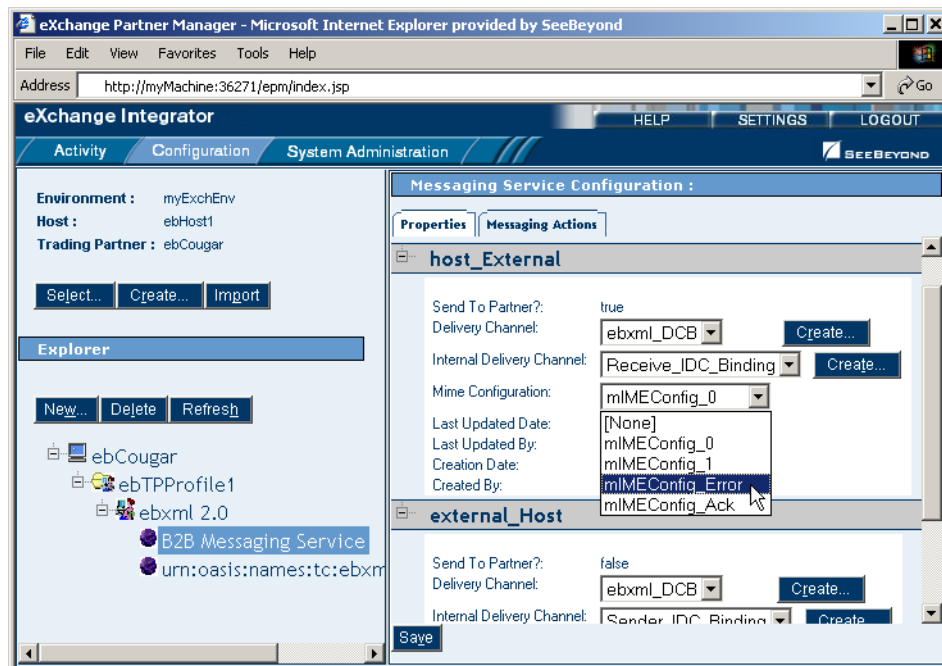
eXchange Partner Manager - Microsoft Internet Explorer provided by SeeBeyond

File Edit View Favorites Tools Help

Address http://myMachine:36271/epm/index.jsp Go

eXchange Integrator

HELP SETTINGS LOGOUT

Activity Configuration System Administration

SEEBEYOND

Environment : myExchEnv
Host : ebHost1
Trading Partner : ebCougar

Select... Create... Import

Explorer

New... Delete Refresh

ebCougar
ebTPProfile1
ebxml 2.0
B2B Messaging Service
urn:oasis:names:tc:ebxm

Messaging Service Configuration :

Properties Messaging Actions

host_External

Send To Partner?: true
Delivery Channel: ebxml_DCB Create...
Internal Delivery Channel: Receive_IDC_Binding Create...
Mime Configuration: mIMEConfig_0
Last Updated Date:
Last Updated By:
Creation Date:
Created By:

[None]
mIMEConfig_0
mIMEConfig_1
mIMEConfig_Error
mIMEConfig_Ack

external_Host

Send To Partner?: false
Delivery Channel: ebxml_DCB Create...
Internal Delivery Channel: Sender_IDC_Binding Create...

Save